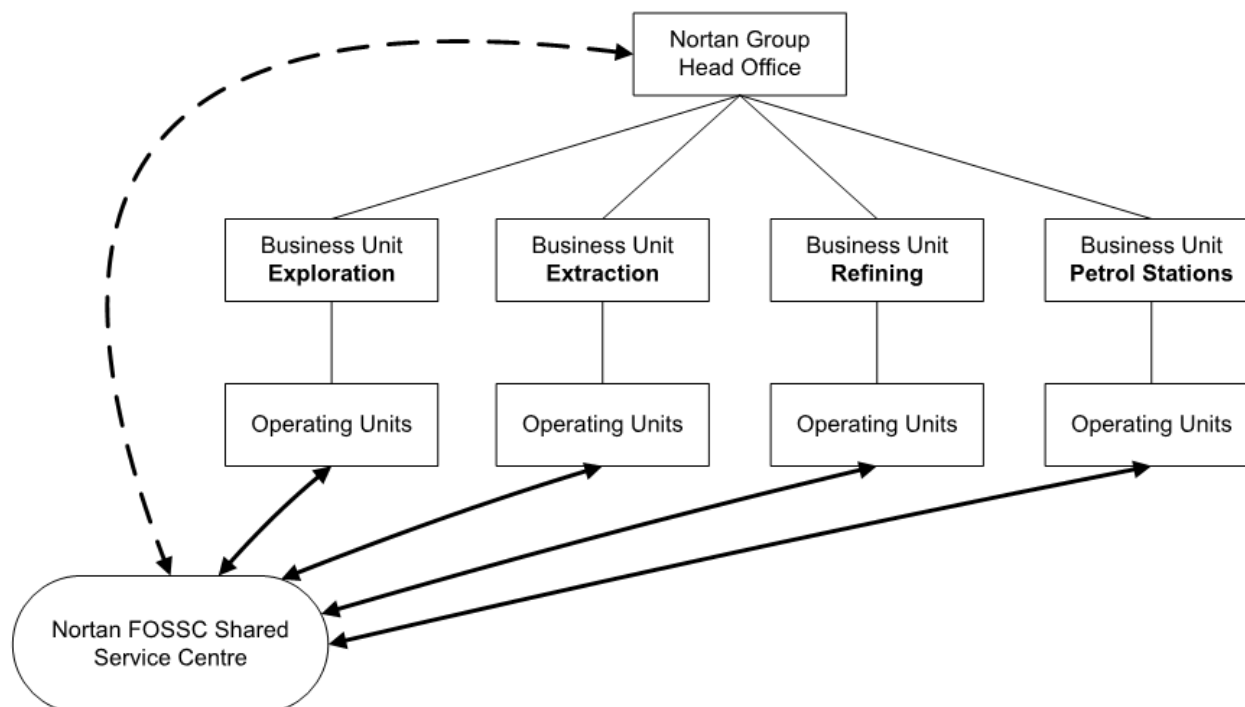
Nortan Group Head Office

Business Unit **Exploration**

Business Unit **Extraction**

Business Unit **Refining**

Business Unit **Petrol Stations**

Operating Units

Operating Units

Operating Units

Operating Units

Nortan FOSSC Shared Service Centre